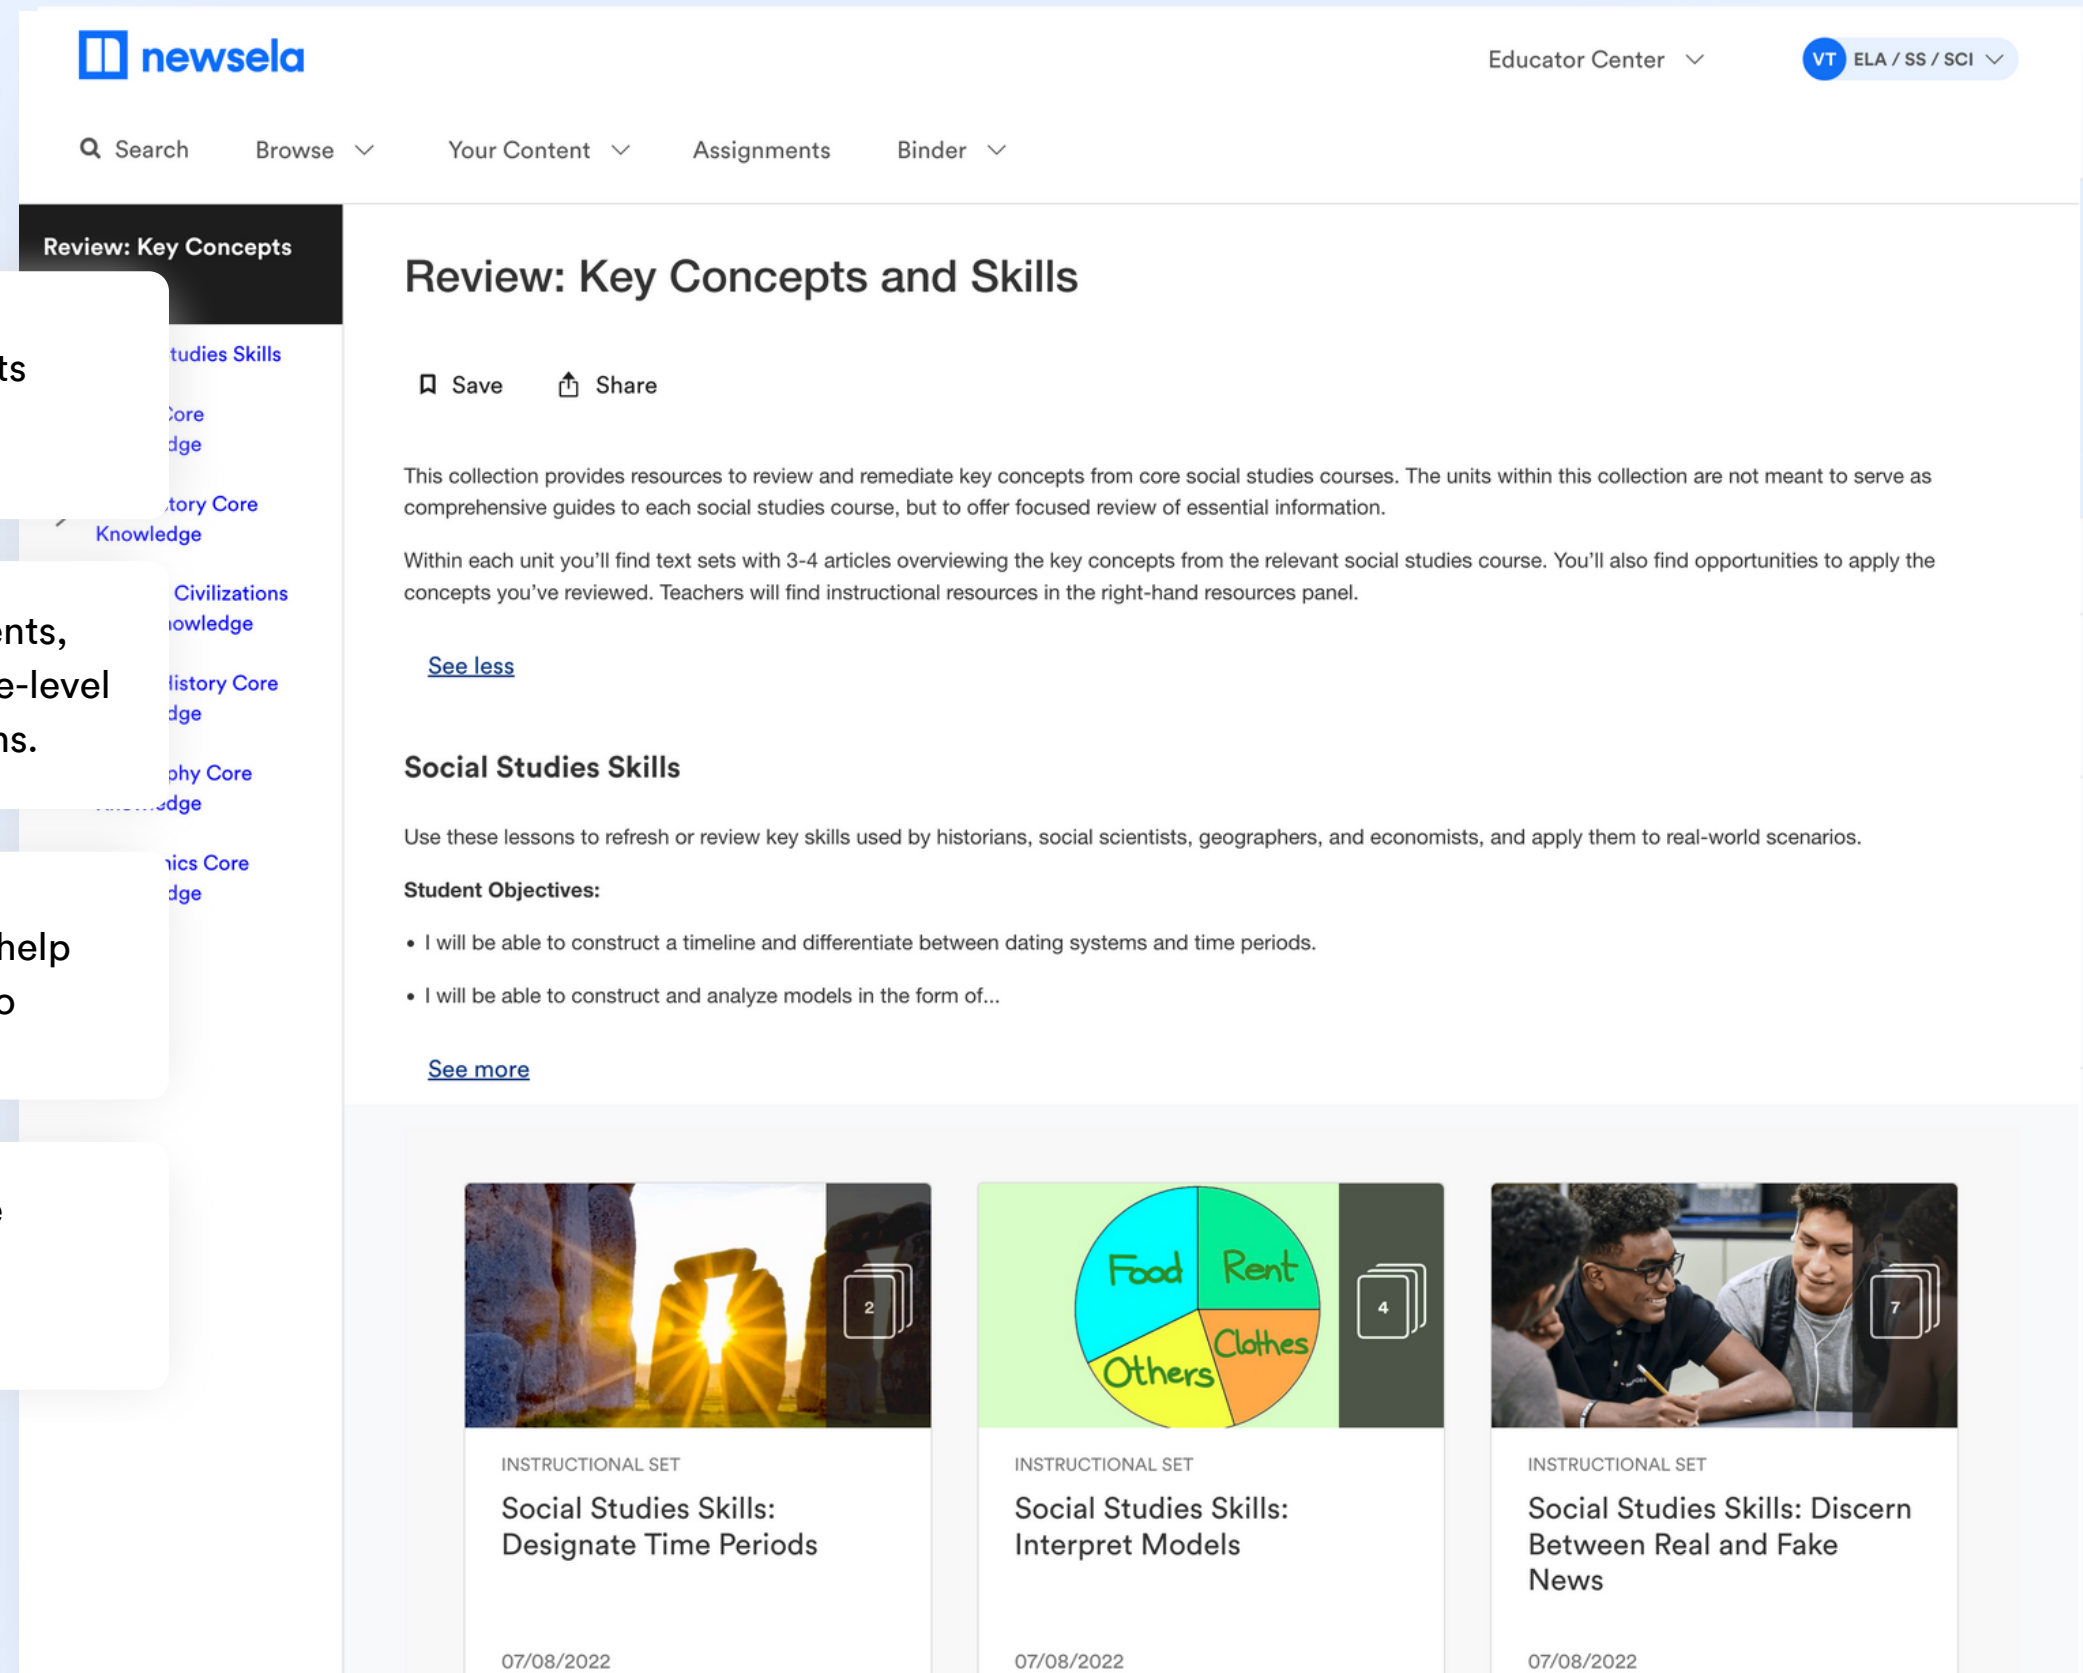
newsela

Educator Center

VT ELA / SS / SCI

Search Browse Your Content Assignments Binder

Review: Key Concepts

ts

tudies Skills

Core
dge

tory Core
Knowledge

ents,
e-level
ns.

Civilizations
owledge

History Core
dge

phy Core
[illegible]edge

ics Core
dge

help
o

Review: Key Concepts and Skills

Save Share

This collection provides resources to review and remediate key concepts from core social studies courses. The units within this collection are not meant to serve as comprehensive guides to each social studies course, but to offer focused review of essential information.

Within each unit you'll find text sets with 3-4 articles overviewing the key concepts from the relevant social studies course. You'll also find opportunities to apply the concepts you've reviewed. Teachers will find instructional resources in the right-hand resources panel.

See less

Social Studies Skills

Use these lessons to refresh or review key skills used by historians, social scientists, geographers, and economists, and apply them to real-world scenarios.

Student Objectives:

• I will be able to construct a timeline and differentiate between dating systems and time periods.

• I will be able to construct and analyze models in the form of...

See more

2

Food Rent Others Clothes

4

7

INSTRUCTIONAL SET
Social Studies Skills: Designate Time Periods
07/08/2022

INSTRUCTIONAL SET
Social Studies Skills: Interpret Models
07/08/2022

INSTRUCTIONAL SET
Social Studies Skills: Discern Between Real and Fake News
07/08/2022